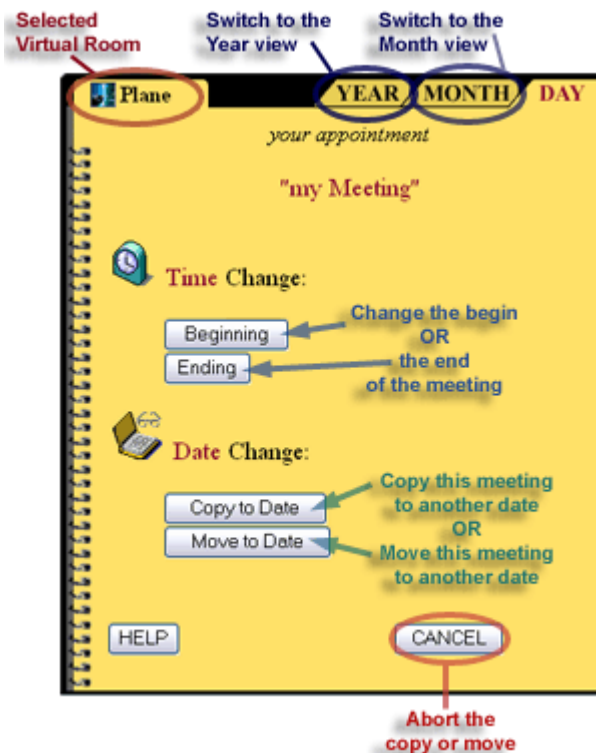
Selected Virtual Room

Switch to the Year view

Switch to the Month view

Plane

YEAR

MONTH

DAY

your appointment

"my Meeting"

Time Change:

Beginning

Ending

Change the begin OR the end of the meeting

Date Change:

Copy to Date

Move to Date

Copy this meeting to another date OR Move this meeting to another date

HELP

CANCEL

Abort the copy or move